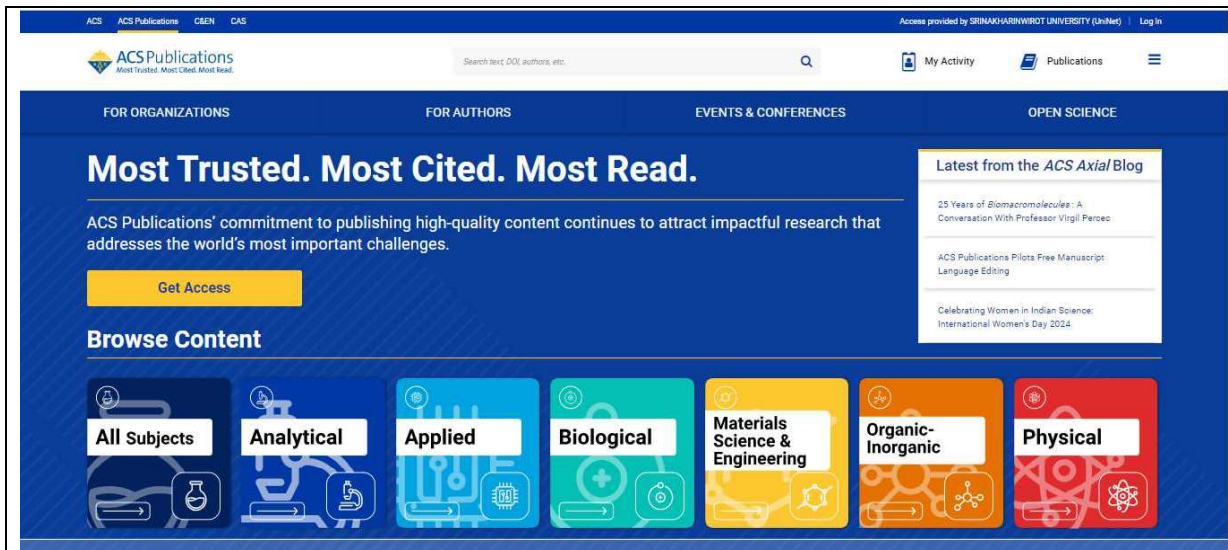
ACS ACS Publications C&EN CAS

Access provided by SRINAKHARINWIROT UNIVERSITY (UniNet) | Log In

ACS Publications
Most Trusted. Most Cited. Most Read.

Search text, DOI, authors, etc.

My Activity

Publications

FOR ORGANIZATIONS

FOR AUTHORS

EVENTS & CONFERENCES

OPEN SCIENCE

Most Trusted. Most Cited. Most Read.

ACS Publications' commitment to publishing high-quality content continues to attract impactful research that addresses the world's most important challenges.

Get Access

Latest from the *ACS Axial* Blog

25 Years of *Biomacromolecules*: A Conversation With Professor Virgil Percec

ACS Publications Pilots Free Manuscript Language Editing

Celebrating Women in Indian Science: International Women's Day 2024

Browse Content

All Subjects

Analytical

Applied

Biological

Materials Science & Engineering

Organic-Inorganic

Physical